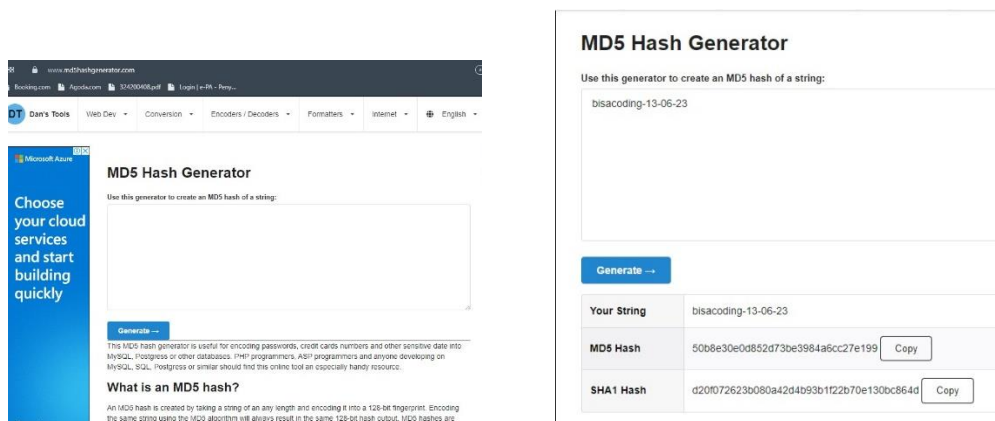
www.md5hashgenerator.com

Booking.com Agoda.com 324260408.pdf Login | e-PA - Peny...

DT Dan's Tools Web Dev ▾ Conversion ▾ Encoders / Decoders ▾ Formatters ▾ Internet ▾ English ▾

Microsoft Azure

Choose your cloud services and start building quickly

MD5 Hash Generator

Use this generator to create an MD5 hash of a string:

Generate →

This MD5 hash generator is useful for encoding passwords, credit cards numbers and other sensitive date into MySQL, Postgress or other databases. PHP programmers, ASP programmers and anyone developing on MySQL, SQL, Postgress or similar should find this online tool an especially handy resource.

What is an MD5 hash?

An MD5 hash is created by taking a string of an any length and encoding it into a 128-bit fingerprint. Encoding the same string using the MD5 algorithm will always result in the same 128-bit hash output. MD5 hashes are

MD5 Hash Generator

Use this generator to create an MD5 hash of a string:

bisacoding-13-06-23

Generate →

| Your String | bisacoding-13-06-23 |
|---|---|
| MD5 Hash | 50b8e30e0d852d73be3984a6cc27e199 Copy |
| SHA1 Hash | d20f072623b080a42d4b93b1f22b70e130bc864d Copy |